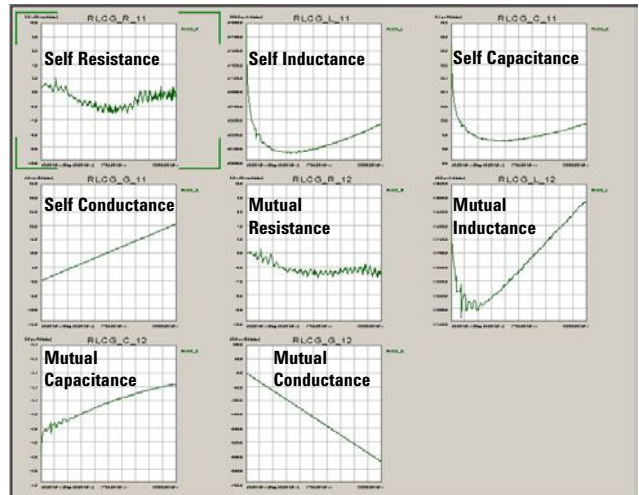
RLCG_R_11
Self Resistance

RLCG_L_11
Self Inductance

RLCG_C_11
Self Capacitance

RLCG_G_11
Self Conductance

RLCG_R_12
Mutual Resistance

RLCG_L_12
Mutual Inductance

RLCG_C_12
Mutual Capacitance

RLCG_G_12
Mutual Conductance